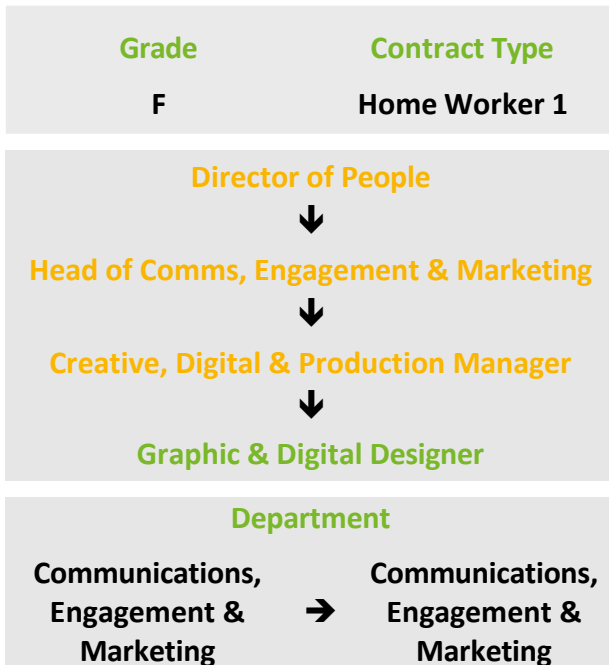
| Grade | Contract Type |
|---|---|
| F | Home Worker 1 |

Director of People

Head of Comms, Engagement & Marketing

Creative, Digital & Production Manager

Graphic & Digital Designer

Department

Communications, Engagement & Marketing ➔ Communications, Engagement & Marketing